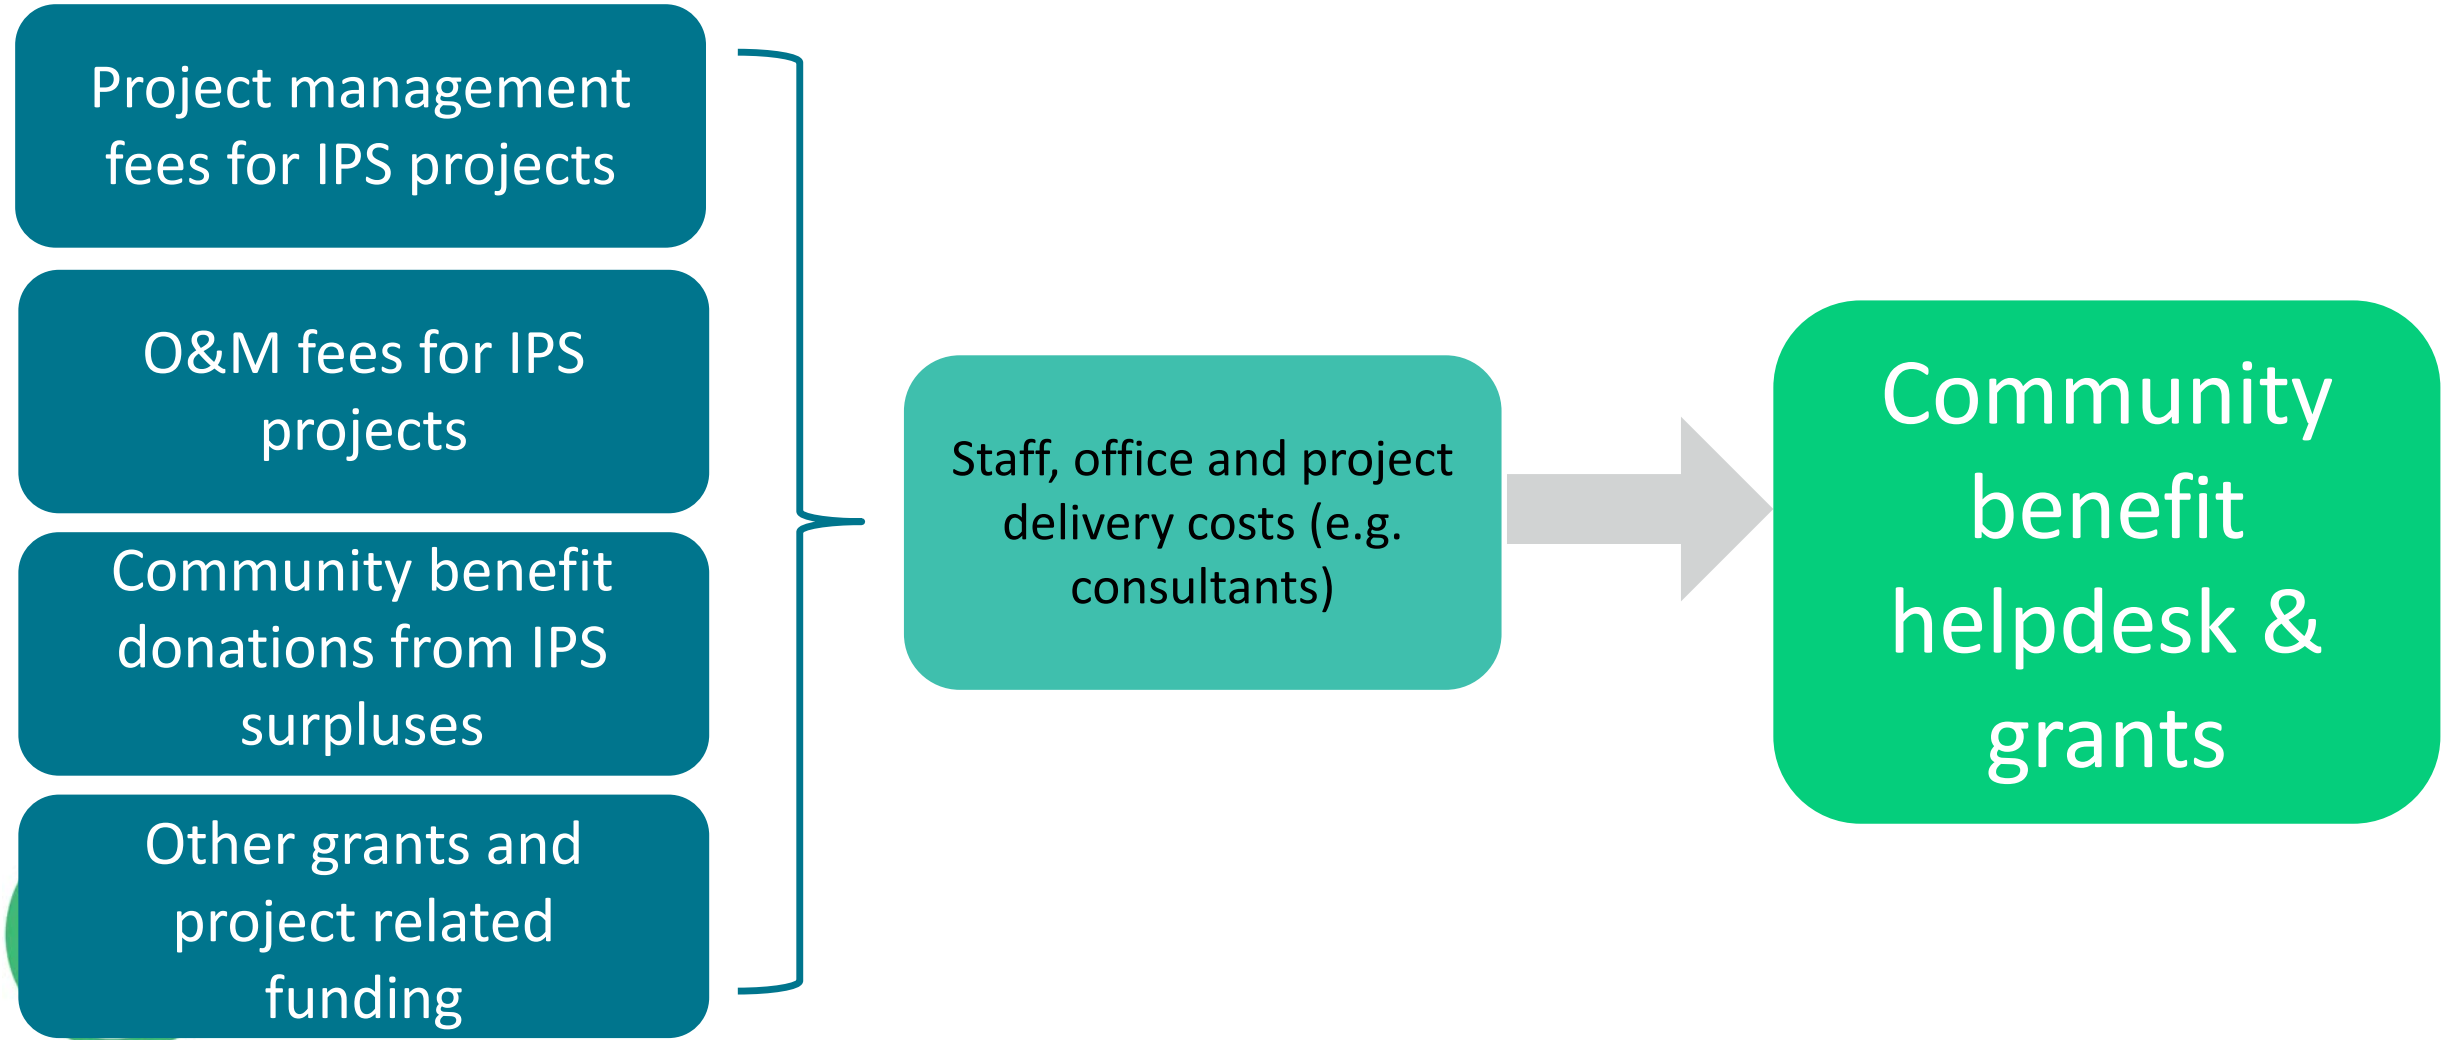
Project management fees for IPS projects

O&M fees for IPS projects

Community benefit donations from IPS surpluses

Other grants and project related funding

Staff, office and project delivery costs (e.g. consultants)

Community benefit helpdesk & grants